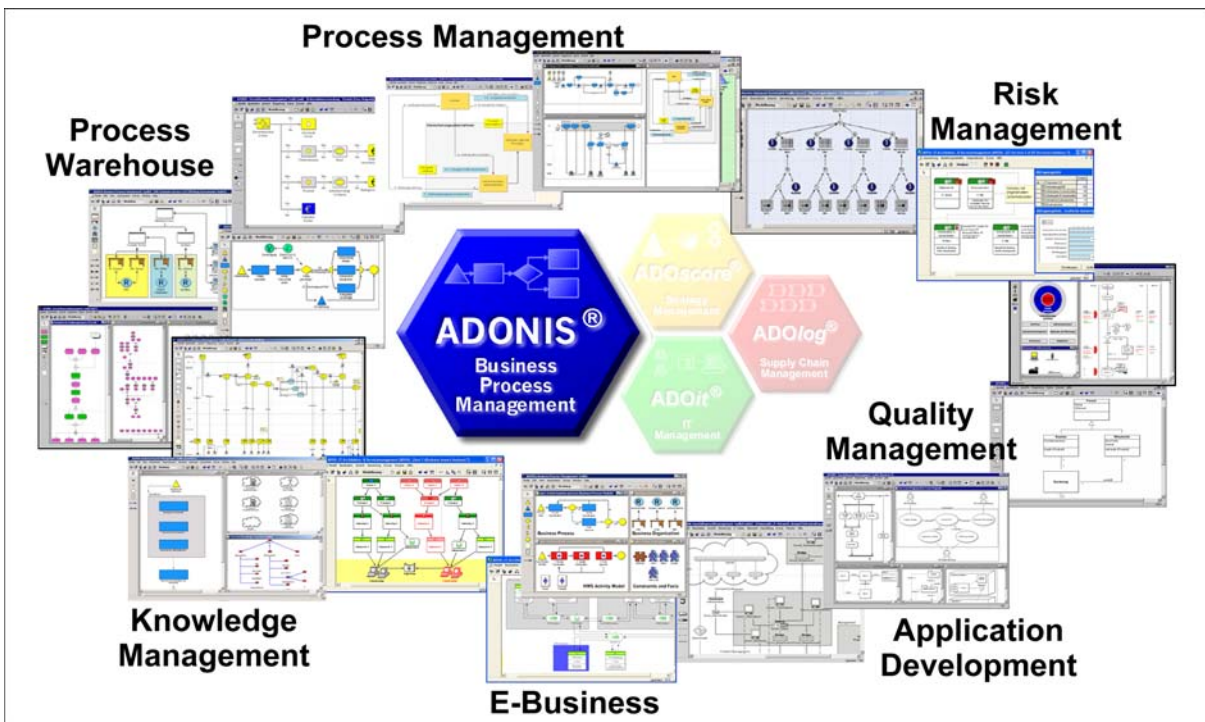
Process Management

Risk Management

Process Warehouse

ADONIS ®
Business Process Management

ADOscore®
Strategy Management

ADOlog®
Supply Chain Management

ADOit®
IT Management

Quality Management

Knowledge Management

E-Business

Application Development